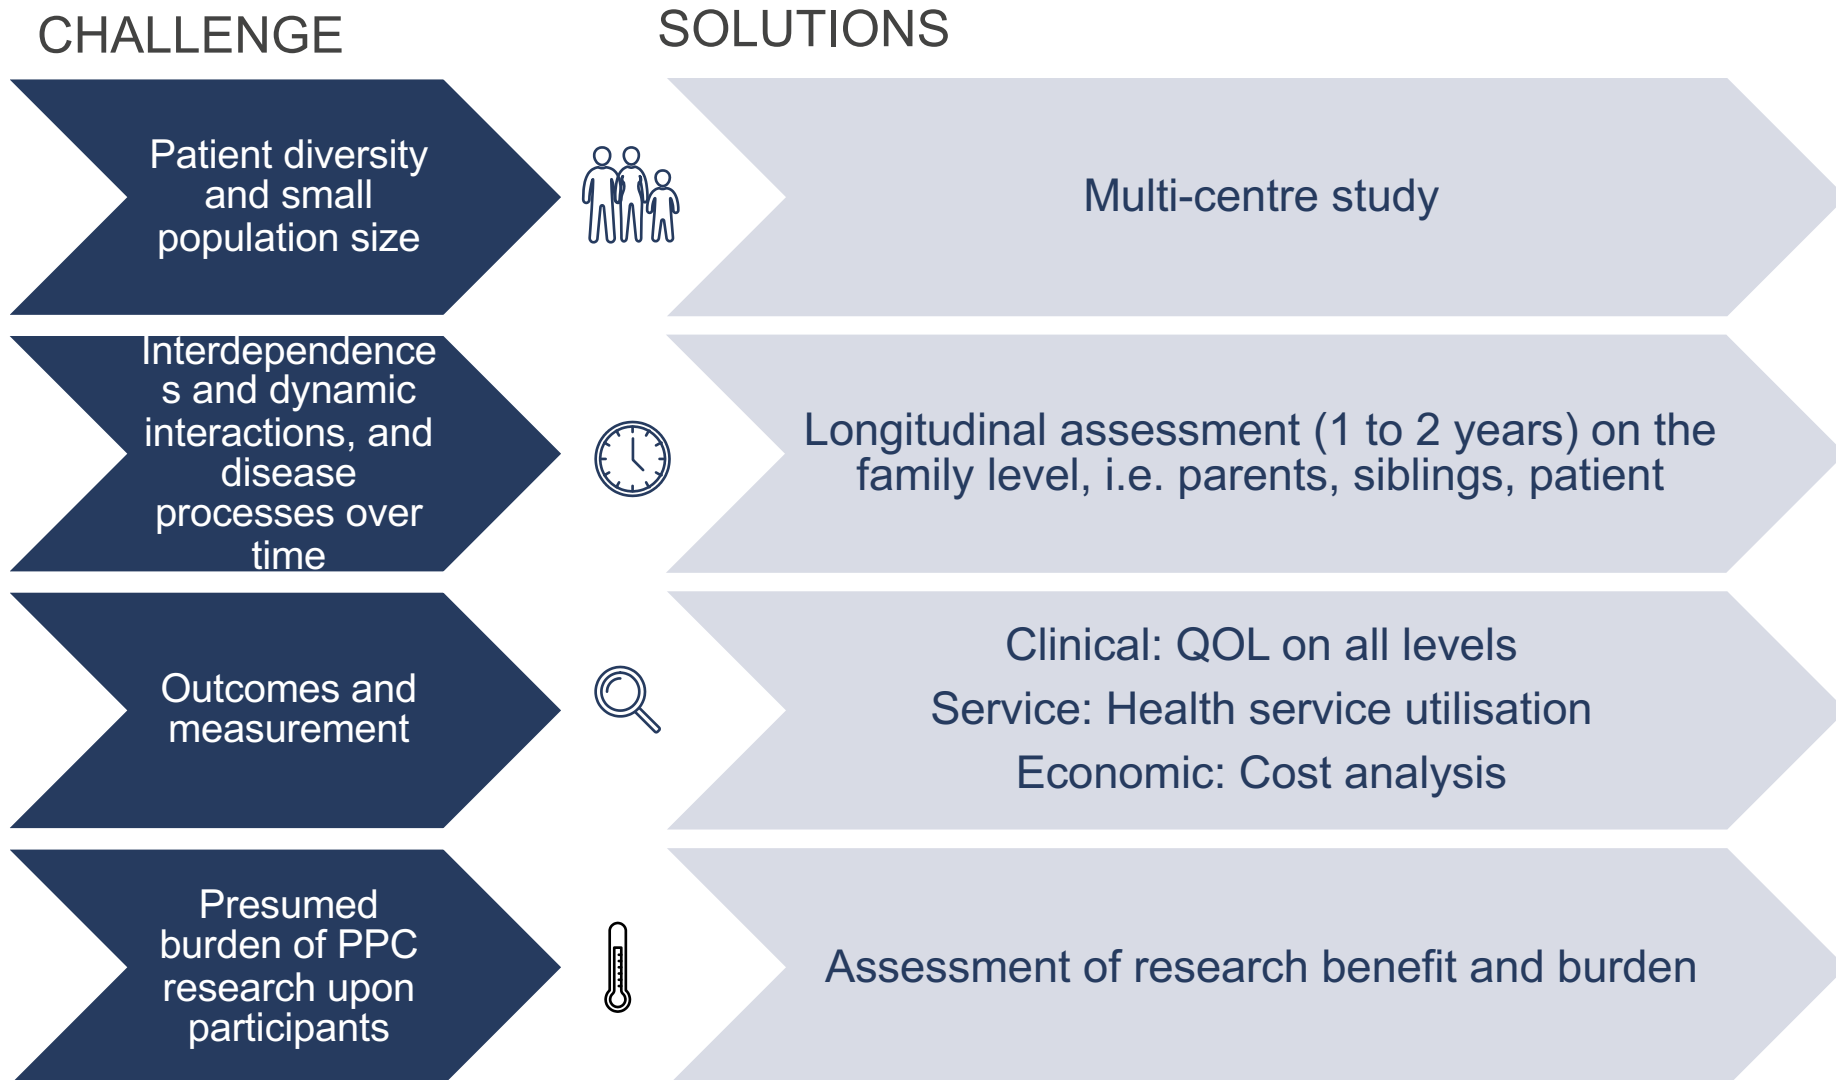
CHALLENGE

SOLUTIONS

Patient diversity and small population size

Multi-centre study

Interdependences and dynamic interactions, and disease processes over time

Longitudinal assessment (1 to 2 years) on the family level, i.e. parents, siblings, patient

Outcomes and measurement

Clinical: QOL on all levels

Service: Health service utilisation

Economic: Cost analysis

Presumed burden of PPC research upon participants

Assessment of research benefit and burden